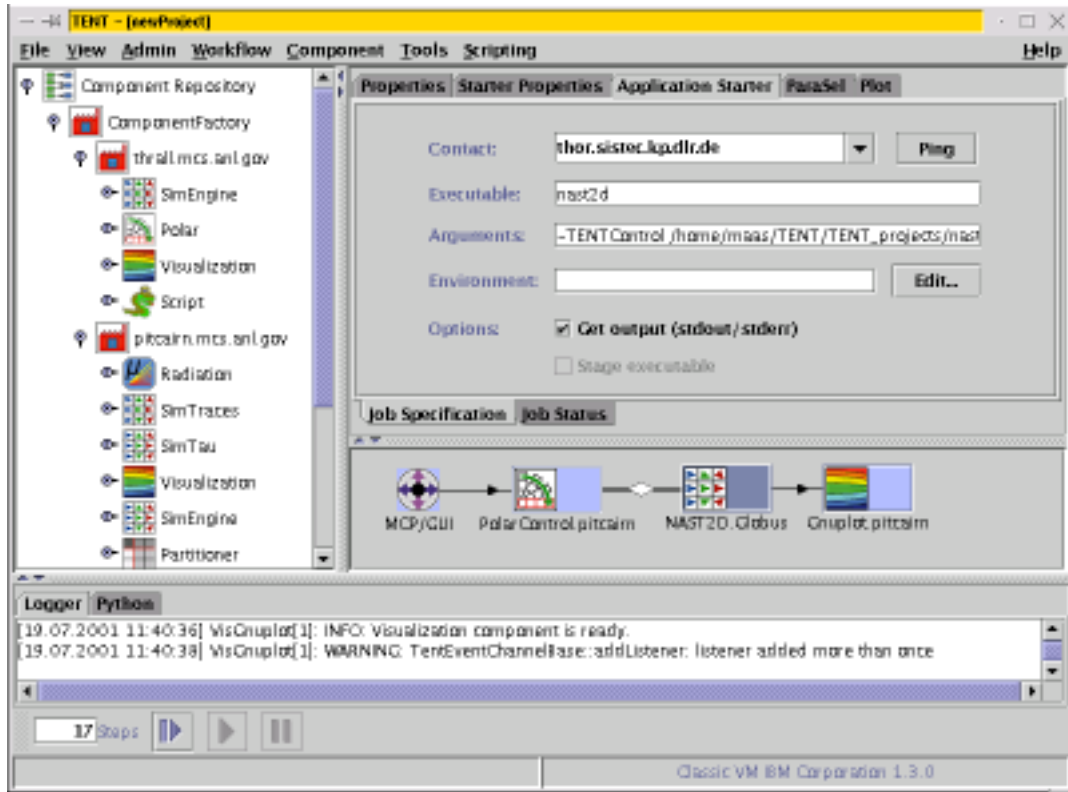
TENT - [newProject]

File View Admin Workflow Component Tools Scripting Help

Component Repository
ComponentFactory
thrall.mcs.anl.gov
SimEngine
Polar
Visualization
Script
pitcairn.mcs.anl.gov
Radiation
SimTraces
SimTau
Visualization
SimEngine
Partitioner

Properties Starter Properties Application Starter ParaSel Plot

Contact: thor.sistec.kp.dlr.de Ping
Executable: nast2d
Arguments: -TENTControl /home/maas/TENT/TENT_projects/nast
Environment: Edit...
Options: Get output (stdout/stderr)
Stage executable

Job Specification Job Status

MCP/GUI PolarControl.pitcairn NAST2D.Globus Gnuplot.pitcairn

Logger Python

[19.07.2001 11:40:36] VisGnuplot[1]: INFO: Visualization component is ready.
[19.07.2001 11:40:38] VisGnuplot[1]: WARNING: TentEventChannelBase::addListener: listener added more than once

17 Steps

Classic VM IBM Corporation 1.3.0